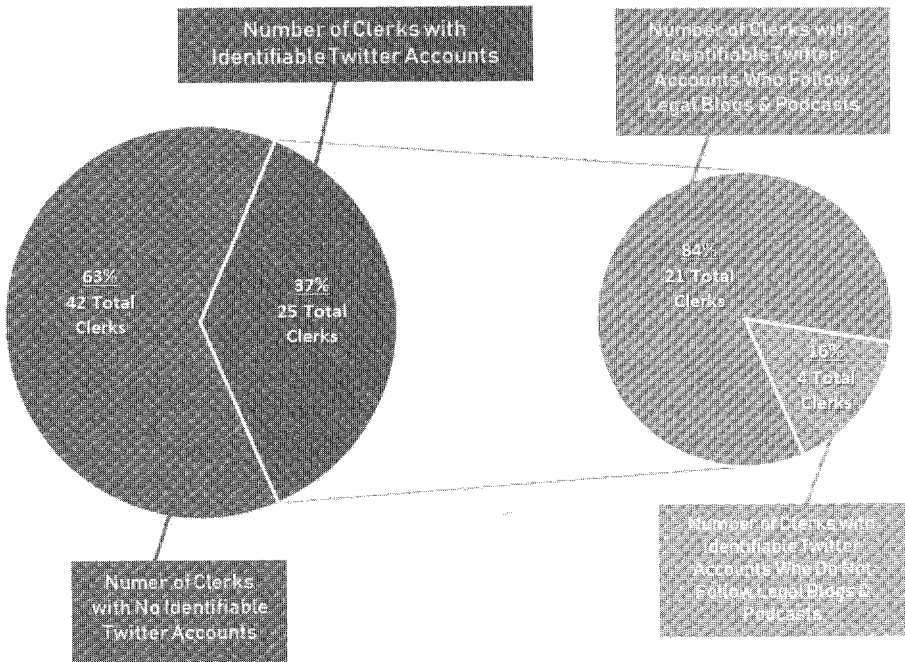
Number of Clerks with Identifiable Twitter Accounts

63%
42 Total Clerks

37%
25 Total Clerks

Numer of Clerks with No Identifiable Twitter Accounts

Number of Clerks with Identifiable Twitter Accounts Who Follow Legal Blogs & Podcasts

84%
21 Total Clerks

16%
4 Total Clerks

Number of Clerks with Identifiable Twitter Accounts Who Do Not Follow Legal Blogs & Podcasts